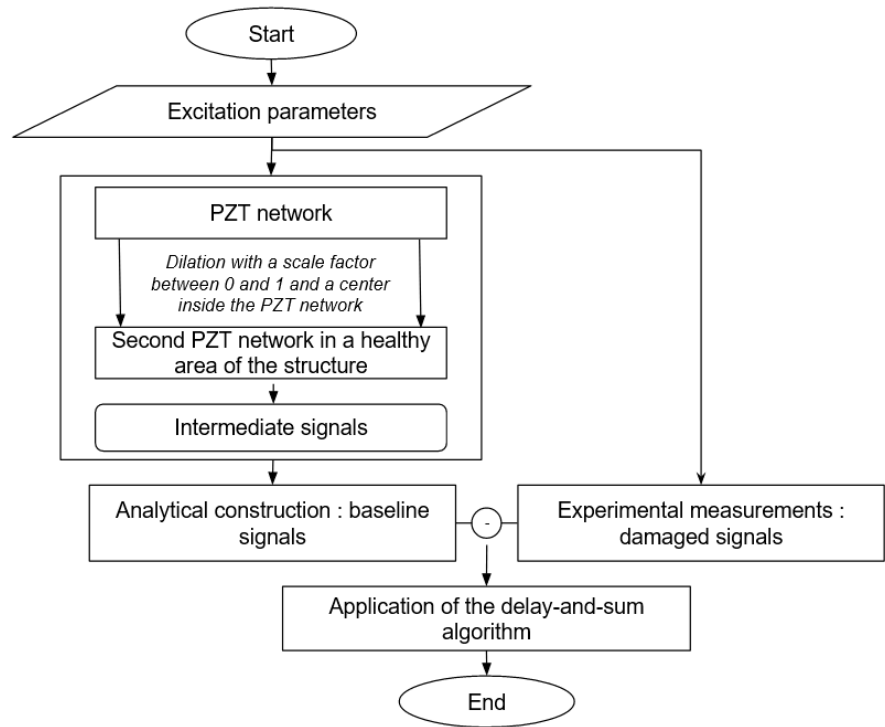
Start

Excitation parameters

PZT network

Dilation with a scale factor between 0 and 1 and a center inside the PZT network

Second PZT network in a healthy area of the structure

Intermediate signals

Analytical construction : baseline signals

-

Experimental measurements : damaged signals

Application of the delay-and-sum algorithm

End